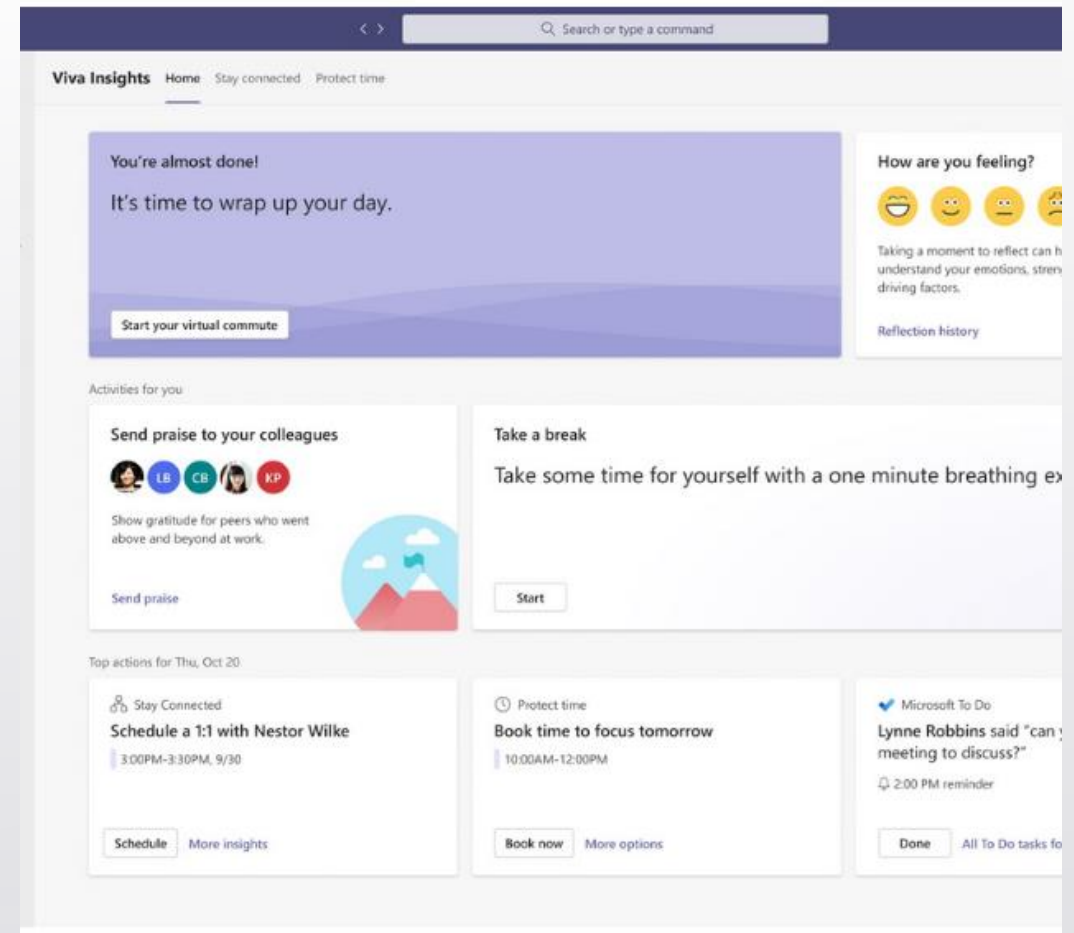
< >

Search or type a command

Viva Insights Home Stay connected Protect time

You're almost done!

It's time to wrap up your day.

Start your virtual commute

How are you feeling?

Taking a moment to reflect can h understand your emotions, stren driving factors.

Reflection history

Activities for you

Send praise to your colleagues

LB CB KP

Show gratitude for peers who went above and beyond at work.

Send praise

Take a break

Take some time for yourself with a one minute breathing ex

Start

Top actions for Thu, Oct 20

Stay Connected

Schedule a 1:1 with Nestor Wilke

3:00PM-3:30PM, 9/30

Schedule More insights

Protect time

Book time to focus tomorrow

10:00AM-12:00PM

Book now More options

Microsoft To Do

Lynne Robbins said "can y meeting to discuss?"

2:00 PM reminder

Done All To Do tasks fo